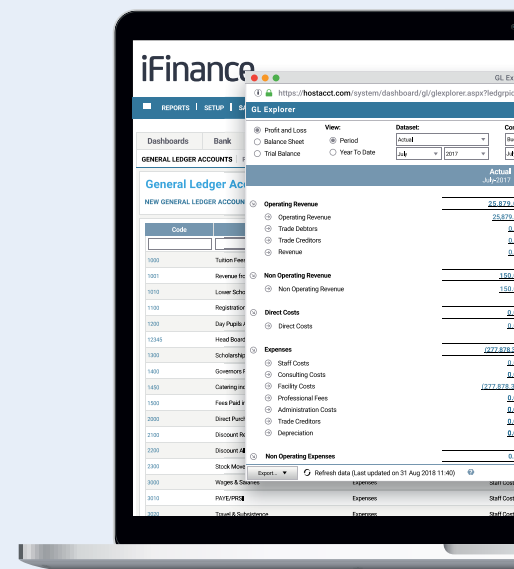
iFinance

REPORTS | SETUP | SA

Dashboards | Bank

GENERAL LEDGER ACCOUNTS

General Ledger Acc

NEW GENERAL LEDGER ACCOUN

| Code | |
|---|---|
| 1000 | Tuition Fees |
| 1001 | Revenue fr |
| 1010 | Lower Scho |
| 1100 | Registration |
| 1200 | Day Pupils A |
| 12345 | Head Board |
| 1300 | Scholarship |
| 1400 | Governors F |
| 1450 | Catering inc |
| 1500 | Fees Paid in |
| 2000 | Direct Purch |
| 2100 | Discount Re |
| 2200 | Discount Al |
| 2300 | Stock Move |
| 3000 | Wages & Salaries |
| 3010 | PAYE/PRSI |
| 3020 | Travel & Subsistence |

https://hostacct.com/system/dashboard/gl/glexplorer.aspx?ledgrid

GL Ex

GL Explorer

Profit and Loss
Balance Sheet
Trial Balance

View:
Period
Year To Date

Dataset:
Actual
July | 2017

Co
Bu
Jul

Actual
July-2017

Operating Revenue 25,879.
Operating Revenue 25,879.
Trade Debtors 0.
Trade Creditors 0.
Revenue 0.

Non Operating Revenue 150.
Non Operating Revenue 150.

Direct Costs 0.
Direct Costs 0.

Expenses (277,878.
Staff Costs 0.
Consulting Costs 0.
Facility Costs (277,878.
Professional Fees 0.
Administration Costs 0.
Trade Creditors 0.
Depreciation 0.

Non Operating Expenses 0.

Expenses Staff Cost
Expenses Staff Cost
Expenses Staff Cost

Export... Refresh data (Last updated on 31 Aug 2018 11:40)